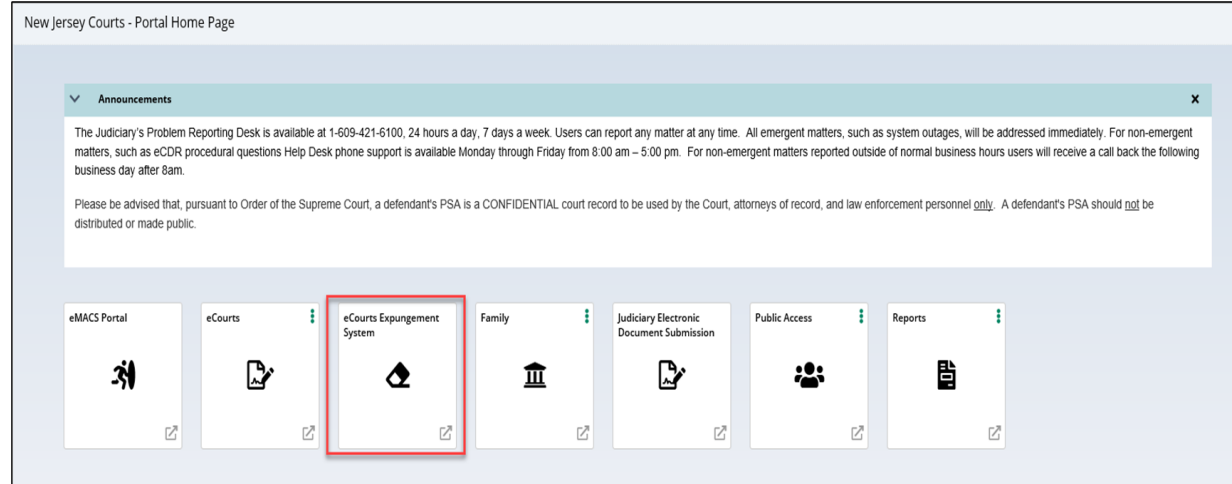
New Jersey Courts - Portal Home Page

Announcements

x

The Judiciary's Problem Reporting Desk is available at 1-609-421-6100, 24 hours a day, 7 days a week. Users can report any matter at any time. All emergent matters, such as system outages, will be addressed immediately. For non-emergent matters, such as eCDR procedural questions Help Desk phone support is available Monday through Friday from 8:00 am – 5:00 pm. For non-emergent matters reported outside of normal business hours users will receive a call back the following business day after 8am.

Please be advised that, pursuant to Order of the Supreme Court, a defendant's PSA is a CONFIDENTIAL court record to be used by the Court, attorneys of record, and law enforcement personnel only. A defendant's PSA should not be distributed or made public.

eMACS Portal

eCourts

eCourts Expungement System

Family

Judiciary Electronic Document Submission

Public Access

Reports